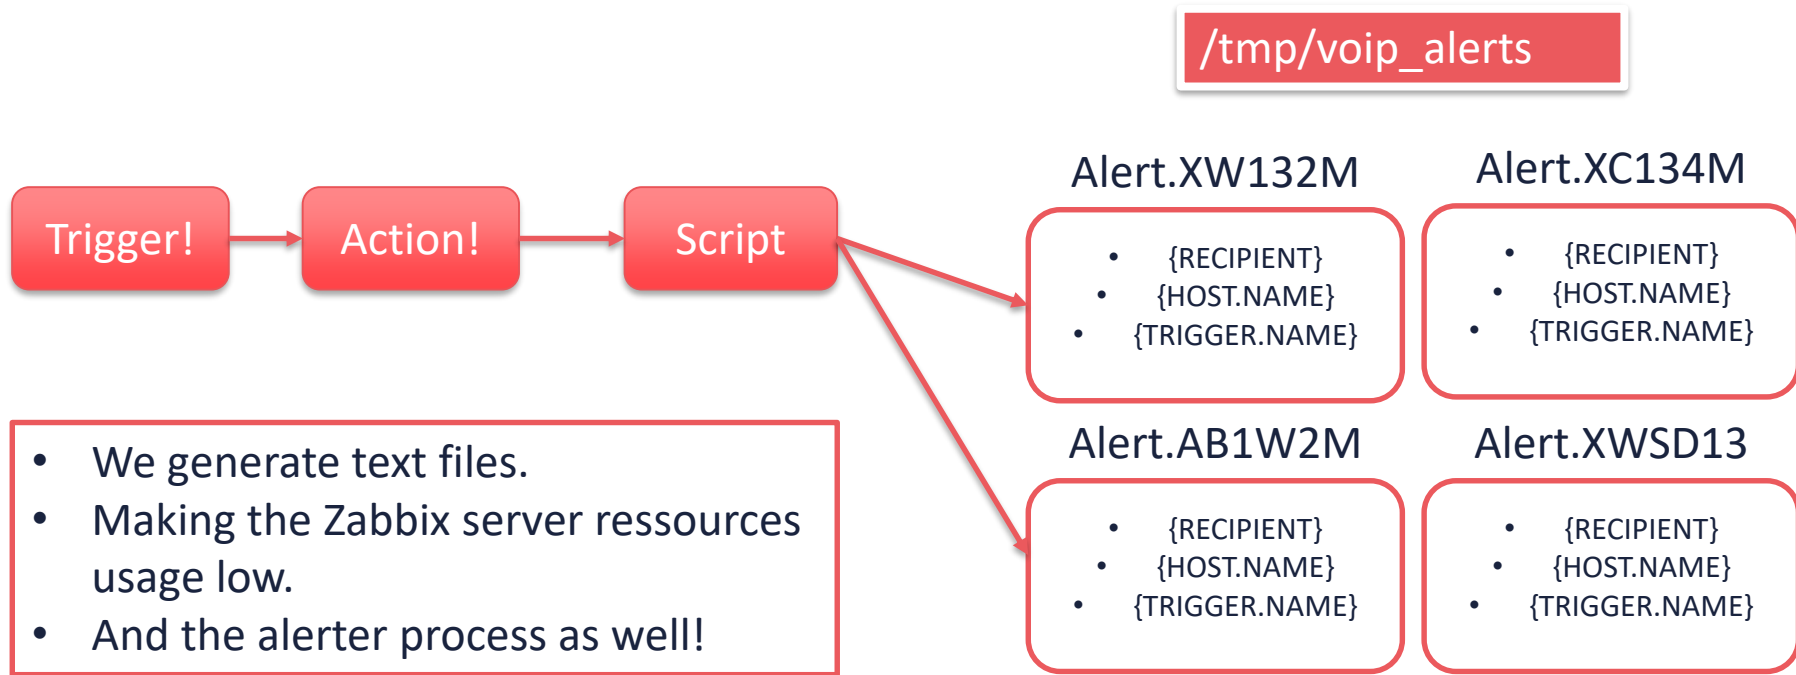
/tmp/voip_alerts

Trigger!

Action!

Script

Alert.XW132M

- {RECIPIENT}
- {HOST.NAME}
- {TRIGGER.NAME}

Alert.XC134M

- {RECIPIENT}
- {HOST.NAME}
- {TRIGGER.NAME}

Alert.AB1W2M

- {RECIPIENT}
- {HOST.NAME}
- {TRIGGER.NAME}

Alert.XWSD13

- {RECIPIENT}
- {HOST.NAME}
- {TRIGGER.NAME}

- We generate text files.
- Making the Zabbix server ressources usage low.
- And the alerter process as well!